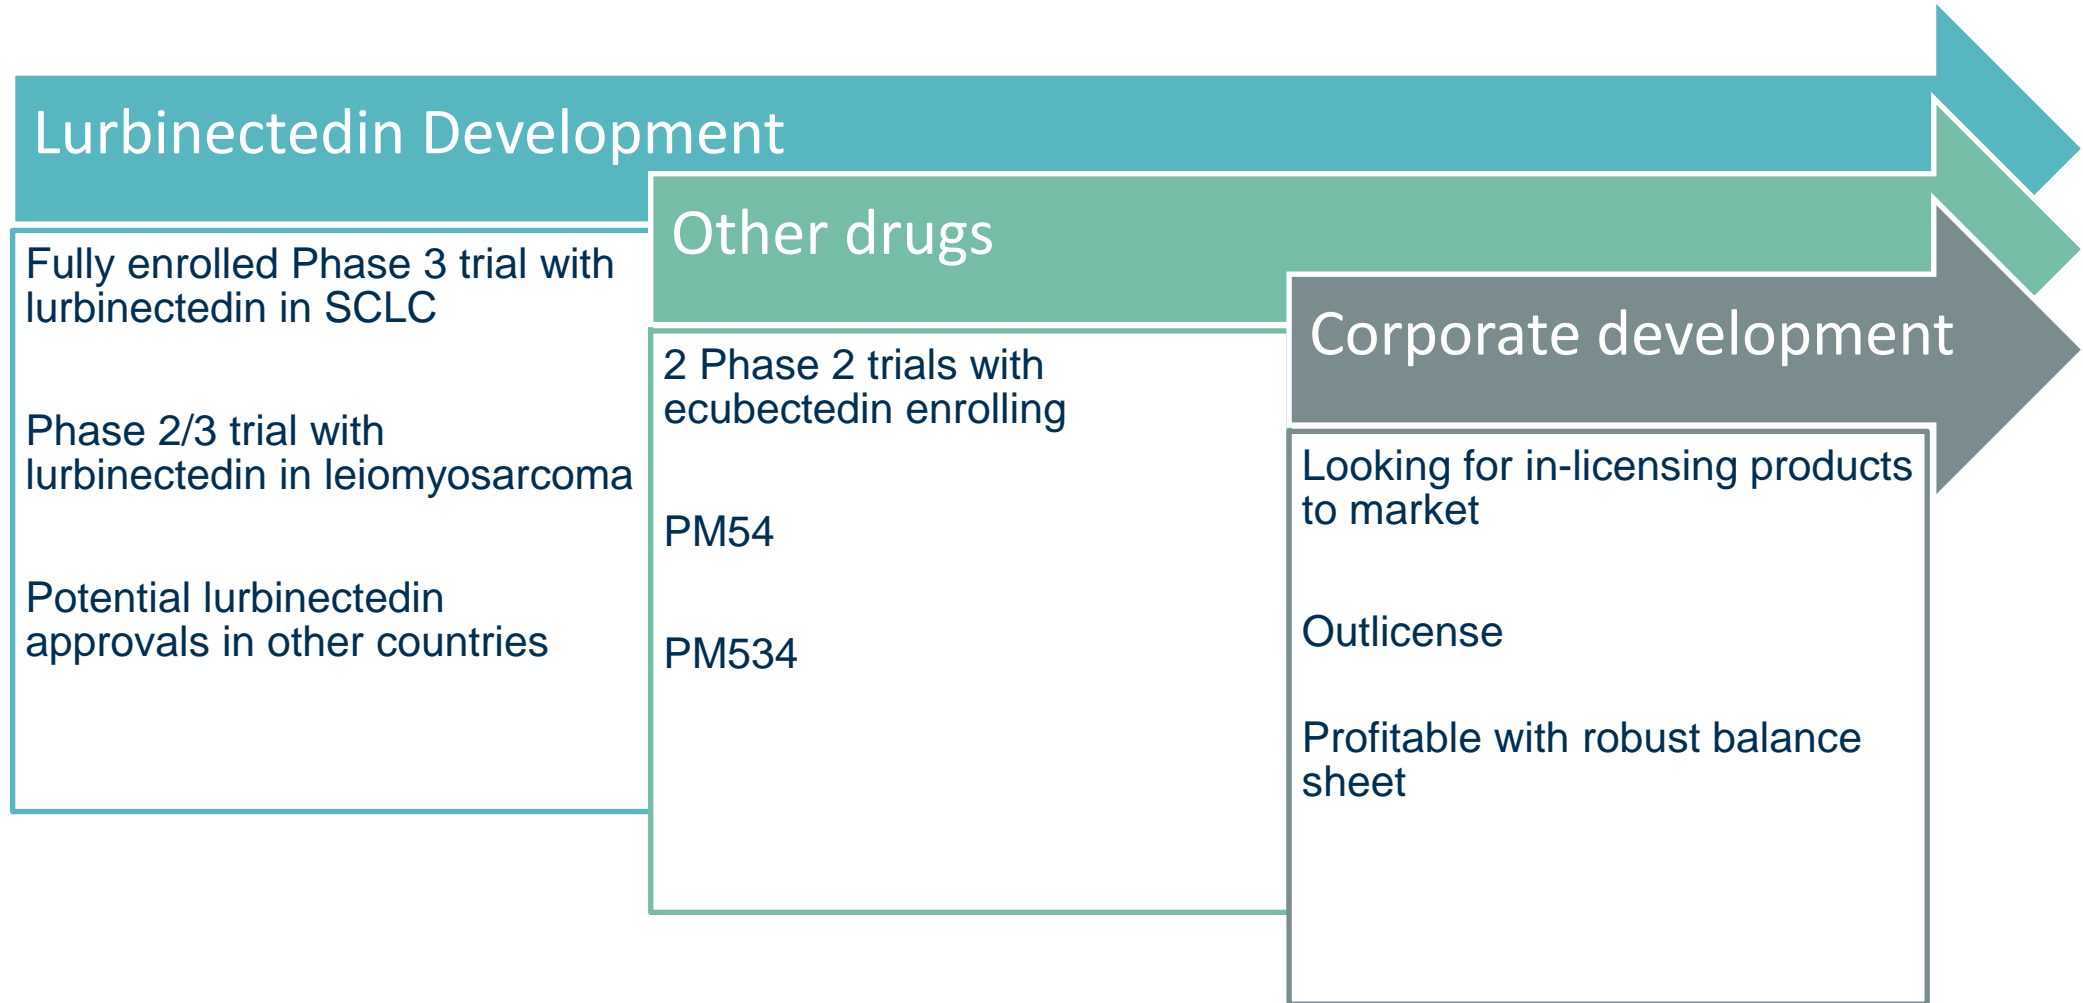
Lurbinectedin Development

Fully enrolled Phase 3 trial with lurbinectedin in SCLC

Phase 2/3 trial with lurbinectedin in leiomyosarcoma

Potential lurbinectedin approvals in other countries

Other drugs

2 Phase 2 trials with ecubectedin enrolling

PM54

PM534

Corporate development

Looking for in-licensing products to market

Outlicense

Profitable with robust balance sheet